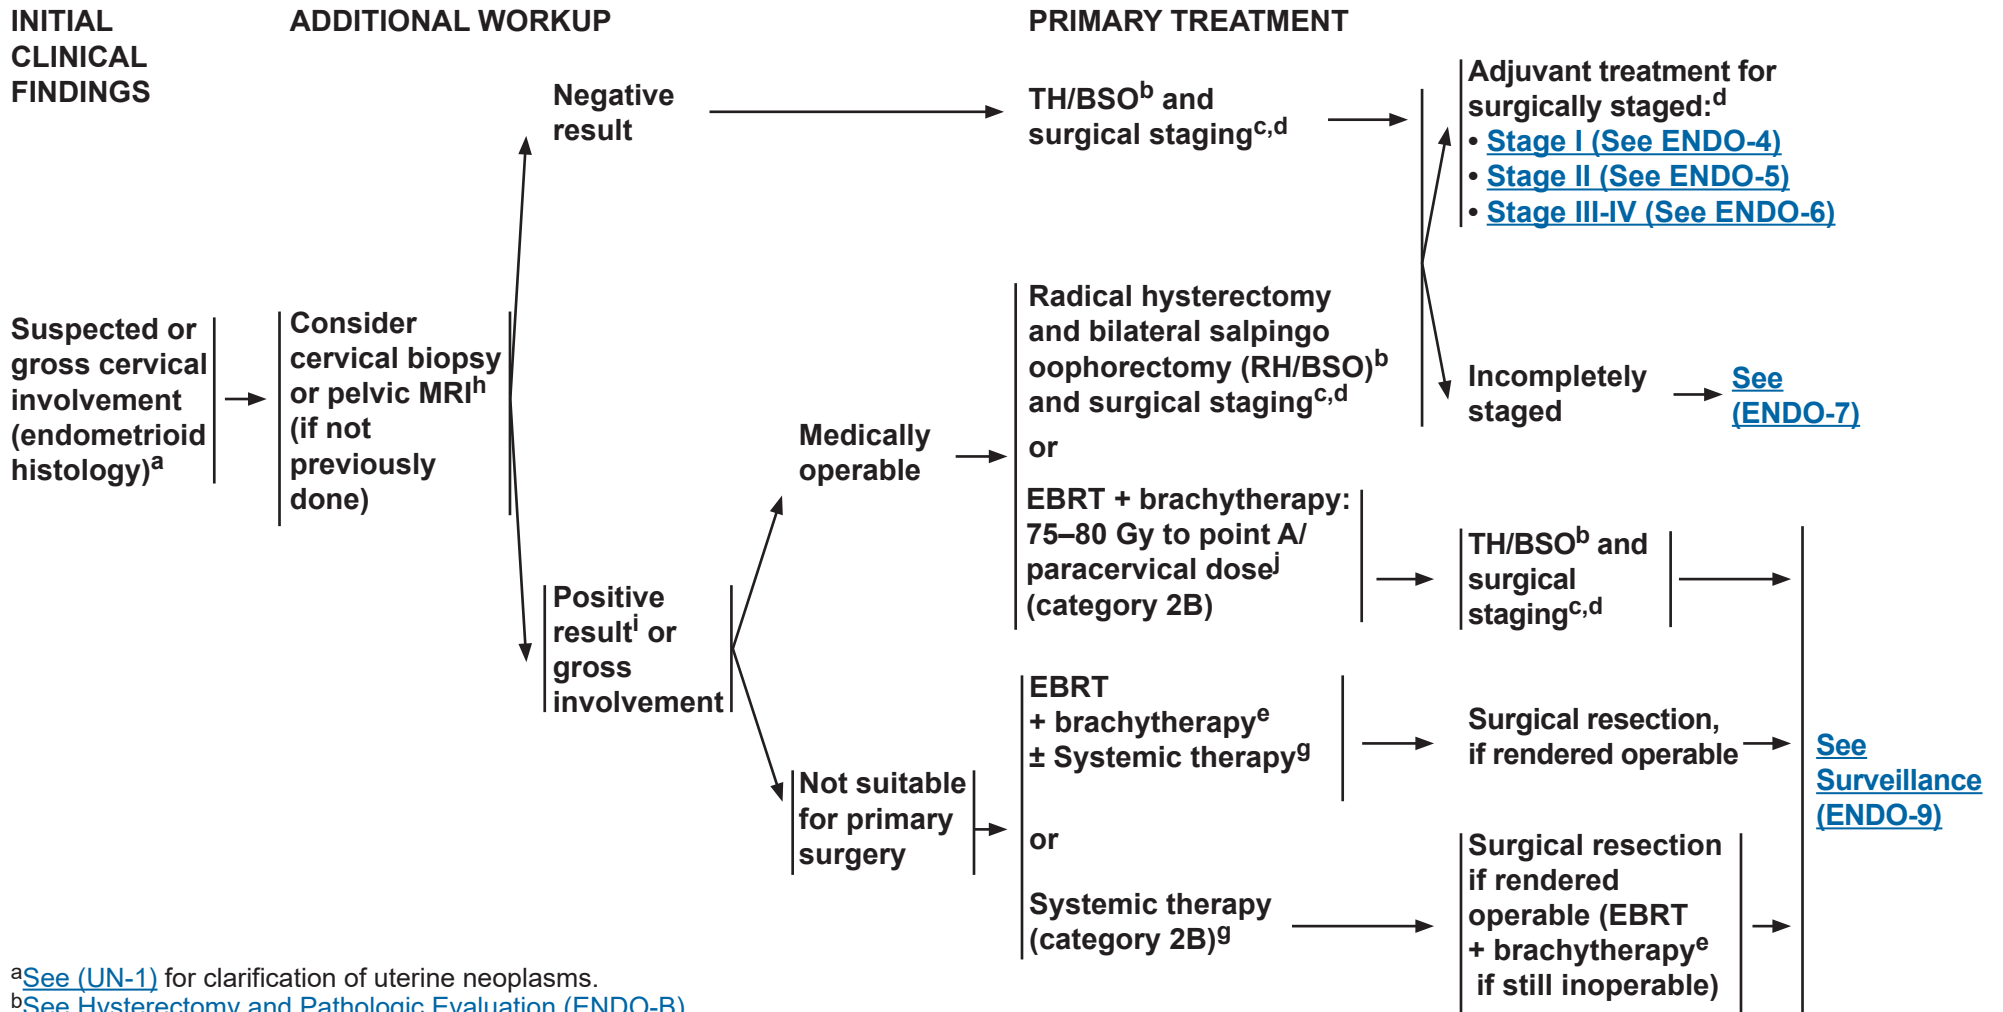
INITIAL CLINICAL FINDINGS

ADDITIONAL WORKUP

PRIMARY TREATMENT

Suspected or gross cervical involvement (endometrioid histology)$^{a}$

Consider cervical biopsy or pelvic MRI$^{h}$ (if not previously done)

Negative result

TH/BSO$^{b}$ and surgical staging$^{c,d}$

Adjuvant treatment for surgically staged:$^{d}$
• Stage I (See ENDO-4)
• Stage II (See ENDO-5)
• Stage III-IV (See ENDO-6)

Incompletely staged

See (ENDO-7)

Positive result$^{i}$ or gross involvement

Medically operable

Radical hysterectomy and bilateral salpingo oophorectomy (RH/BSO)$^{b}$ and surgical staging$^{c,d}$

or

EBRT + brachytherapy: 75–80 Gy to point A/ paracervical dose$^{j}$ (category 2B)

TH/BSO$^{b}$ and surgical staging$^{c,d}$

Not suitable for primary surgery

EBRT
+ brachytherapy$^{e}$
± Systemic therapy$^{g}$

Surgical resection, if rendered operable

or

Systemic therapy (category 2B)$^{g}$

Surgical resection if rendered operable (EBRT + brachytherapy$^{e}$ if still inoperable)

See Surveillance (ENDO-9)

$^{a}$See (UN-1) for clarification of uterine neoplasms.
$^{b}$See Hysterectomy and Pathologic Evaluation (ENDO-B)